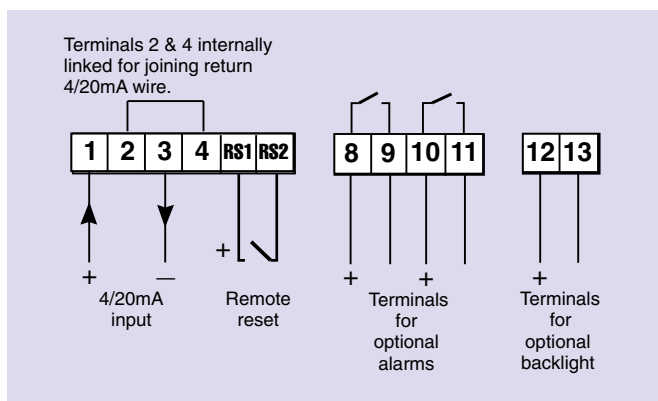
Terminals 2 & 4 internally linked for joining return 4/20mA wire.

1 2 3 4 RS1 RS2

8 9 10 11

12 13

+ —
4/20mA input

+
Remote reset

+ +
Terminals for optional alarms

+
Terminals for optional backlight